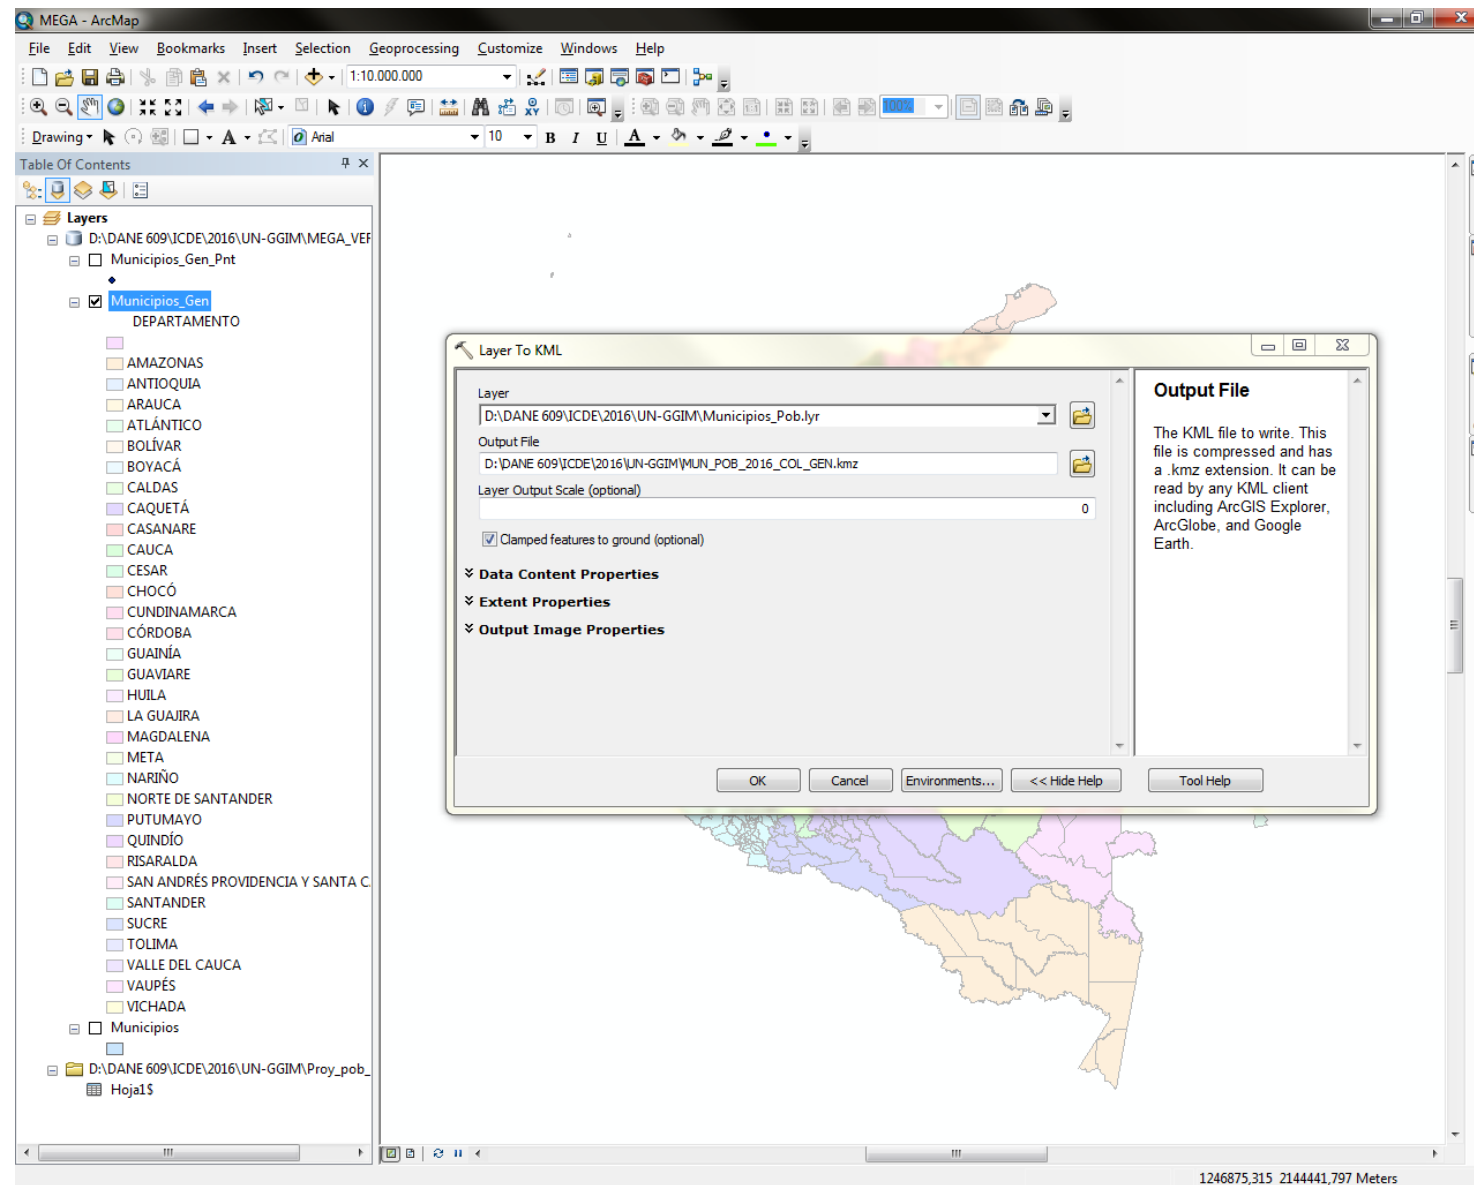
MEGA - ArcMap

File Edit View Bookmarks Insert Selection Geoprocessing Customize Windows Help

1:10.000.000

Drawing

Arial

10

B I U

Table Of Contents

Layers

D:\DANE 609\ICDE\2016\UN-GGIM\MEGA_VEF

Municipios_Gen_Pnt

Municipios_Gen

DEPARTAMENTO

AMAZONAS
ANTIOQUIA
ARAUCA
ATLÁNTICO
BOLÍVAR
BOYACÁ
CALDAS
CAQUETÁ
CASANARE
CAUCA
CESAR
CHOCÓ
CUNDINAMARCA
CÓRDOBA
GUAINÍA
GUAVIARE
HUILA
LA GUAJIRA
MAGDALENA
META
NARIÑO
NORTE DE SANTANDER
PUTUMAYO
QUINDÍO
RISARALDA
SAN ANDRÉS PROVIDENCIA Y SANTA C
SANTANDER
SUCRE
TOLIMA
VALLE DEL CAUCA
VAUPÉS
VICHADA

Municipios

D:\DANE 609\ICDE\2016\UN-GGIM\Proy_pob_

Hoja1$

Layer To KML

Layer

D:\DANE 609\ICDE\2016\UN-GGIM\Municipios_Pob.lyr

Output File

D:\DANE 609\ICDE\2016\UN-GGIM\MUN_POB_2016_COL_GEN.kmz

Layer Output Scale (optional)

0

Clamped features to ground (optional)

Data Content Properties

Extent Properties

Output Image Properties

Output File

The KML file to write. This file is compressed and has a .kmz extension. It can be read by any KML client including ArcGIS Explorer, ArcGlobe, and Google Earth.

OK Cancel Environments... << Hide Help Tool Help

1246875,315 2144441,797 Meters